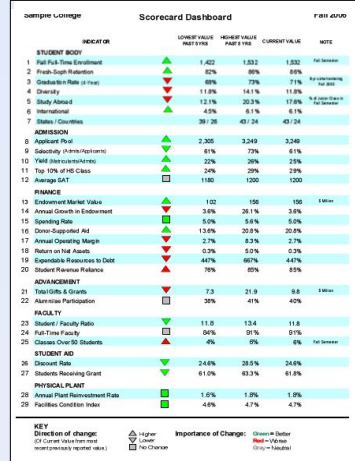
Sample College	Scorecard Dashboard	Fall 2006

| | INDICATOR | | LOWEST VALUE PAST 5 YRS | HIGHEST VALUE PAST 5 YRS | CURRENT VALUE | NOTE |
|---|---|---|---|---|---|---|
| | STUDENT BODY | | | | | |
| 1 | Fall Full-Time Enrollment | | 1,422 | 1,532 | 1,532 | Fall Semester |
| 2 | Fresh-Soph Retention | | 82% | 86% | 86% | |
| 3 | Graduation Rate (4-Year) | | 69% | 73% | 71% | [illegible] |
| 4 | Diversity | | 11.8% | 14.1% | 11.8% | |
| 5 | Study Abroad | | 12.1% | 20.3% | 17.6% | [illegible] |
| 6 | International | | 4.5% | 6.1% | 6.1% | |
| 7 | States / Countries | | 39 / 26 | 43 / 24 | 43 / 24 | |
| | ADMISSION | | | | | |
| 8 | Applicant Pool | | 2,305 | 3,249 | 3,249 | |
| 9 | Selectivity (Admits/Applicants) | | 61% | 73% | 61% | |
| 10 | Yield (Matriculants/Admits) | | 22% | 26% | 25% | |
| 11 | Top 10% of HS Class | | 24% | 29% | 29% | |
| 12 | Average SAT | | 1180 | 1200 | 1200 | |
| | FINANCE | | | | | |
| 13 | Endowment Market Value | | 102 | 156 | 156 | $ Million |
| 14 | Annual Growth in Endowment | | 3.6% | 26.1% | 3.6% | |
| 15 | Spending Rate | | 5.0% | 5.6% | 5.0% | |
| 16 | Donor-Supported Aid | | 13.6% | 20.8% | 20.8% | |
| 17 | Annual Operating Margin | | 2.7% | 8.3% | 2.7% | |
| 18 | Return on Net Assets | | 0.3% | 5.0% | 0.3% | |
| 19 | Expendable Resources to Debt | | 447% | 667% | 447% | |
| 20 | Student Revenue Reliance | | 76% | 85% | 85% | |
| | ADVANCEMENT | | | | | |
| 21 | Total Gifts & Grants | | 7.3 | 21.9 | 9.8 | $ Million |
| 22 | Alumni/ae Participation | | 38% | 41% | 40% | |
| | FACULTY | | | | | |
| 23 | Student / Faculty Ratio | | 11.0 | 13.4 | 11.8 | |
| 24 | Full-Time Faculty | | 84% | 91% | 91% | |
| 25 | Classes Over 50 Students | | 4% | 6% | 6% | Fall Semester |
| | STUDENT AID | | | | | |
| 26 | Discount Rate | | 24.6% | 28.5% | 24.6% | |
| 27 | Students Receiving Grant | | 61.0% | 63.3% | 61.8% | |
| | PHYSICAL PLANT | | | | | |
| 28 | Annual Plant Reinvestment Rate | | 1.6% | 1.8% | 1.8% | |
| 29 | Facilities Condition Index | | 4.6% | 4.7% | 4.7% | |

KEY
Direction of change: (Of Current Value from most recent previously reported value) Higher Lower No Change
Importance of Change: Green = Better Red = Worse Gray = Neutral